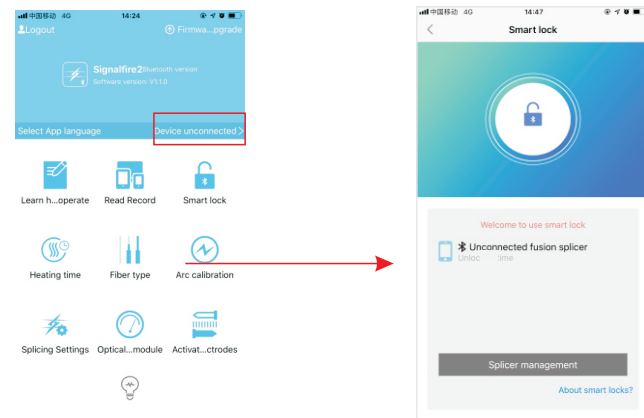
中国移动 4G 14:24

Logout

Firmwa...pgrade

Signalfire2 Bluetooth version

Software version: V1.1.0

Select App language

Device unconnected >

Learn h...operate

Read Record

Smart lock

Heating time

Fiber type

Arc calibration

Splicing Settings

Optical...module

Activat...ctrodes

中国移动 4G 14:47

<

Smart lock

Welcome to use smart lock

Unconnected fusion splicer

Unloc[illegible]ime

Splicer management

About smart locks?